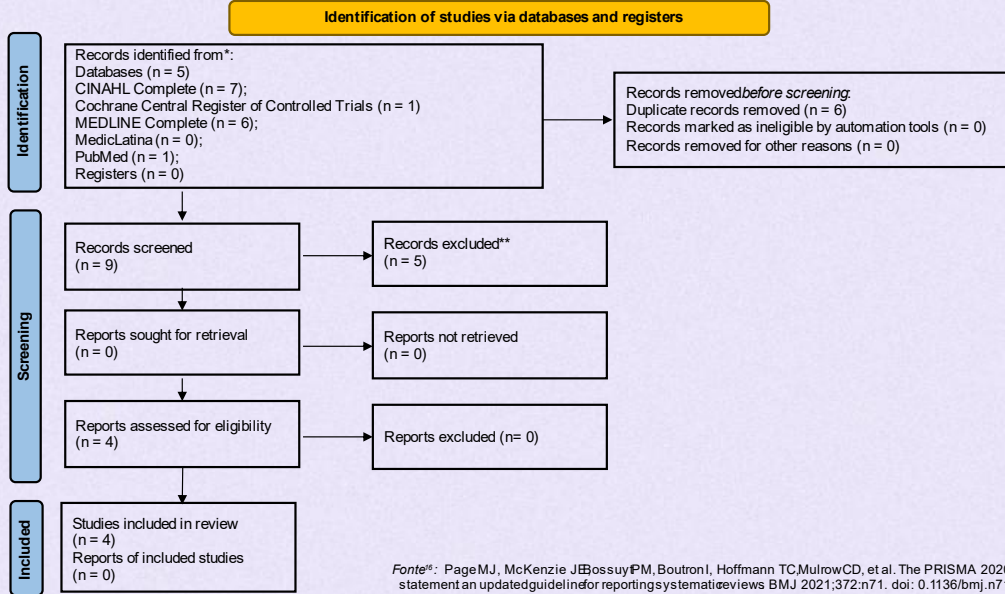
Identification of studies via databases and registers

Identification

Records identified from*:
Databases (n = 5)
CINAHL Complete (n = 7);
Cochrane Central Register of Controlled Trials (n = 1)
MEDLINE Complete (n = 6);
MedicLatina (n = 0);
PubMed (n = 1);
Registers (n = 0)

Records removed *before screening*:
Duplicate records removed (n = 6)
Records marked as ineligible by automation tools (n = 0)
Records removed for other reasons (n = 0)

Screening

Records screened
(n = 9)

Records excluded**
(n = 5)

Reports sought for retrieval
(n = 0)

Reports not retrieved
(n = 0)

Reports assessed for eligibility
(n = 4)

Reports excluded (n= 0)

Included

Studies included in review
(n = 4)
Reports of included studies
(n = 0)

*Fonte*$^{16}$: Page MJ, McKenzie JE, Bossuyt PM, Boutron I, Hoffmann TC, Mulrow CD, et al. The PRISMA 202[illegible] statement an updated guideline for reporting systematic reviews BMJ 2021;372:n71. doi: 0.1136/bmj.n7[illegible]